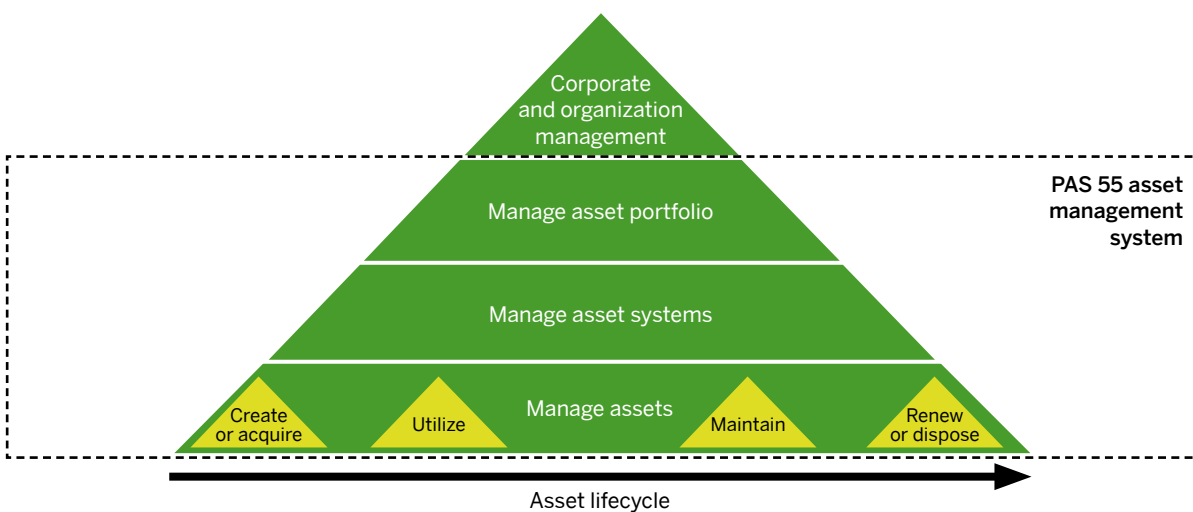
Corporate and organization management

PAS 55 asset management system

Manage asset portfolio

Manage asset systems

Manage assets

Create or acquire

Utilize

Maintain

Renew or dispose

Asset lifecycle